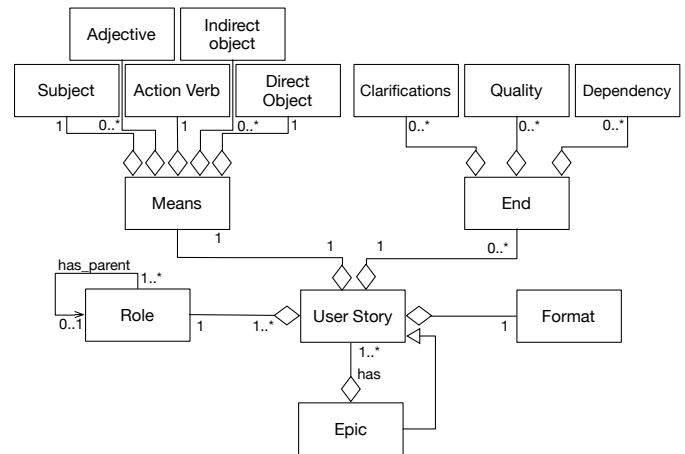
Adjective

Indirect object

Subject

Action Verb

Direct Object

Clarifications

Quality

Dependency

1

0..*

1

0..*

1

0..*

0..*

0..*

Means

End

1

1

1

0..*

has_parent

1..*

0..1

Role

1

1..*

User Story

1

Format

1..*

has

Epic